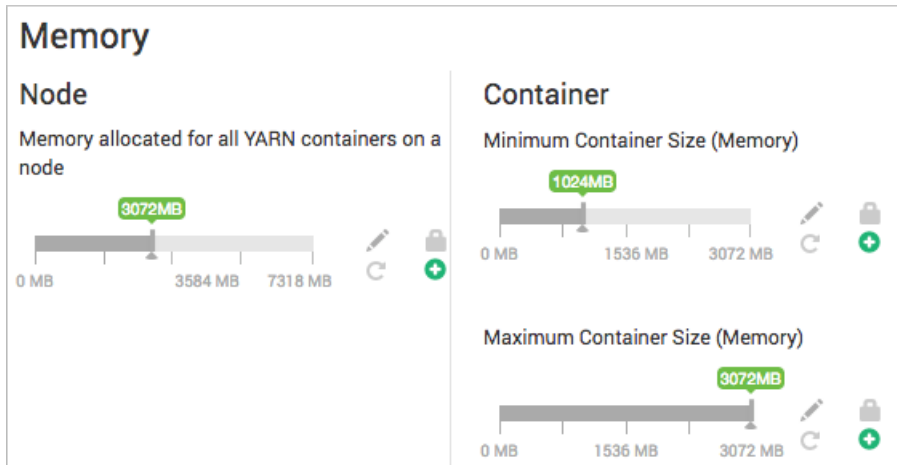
Memory

Node

Memory allocated for all YARN containers on a node

3072MB

0 MB 3584 MB 7318 MB

Container

Minimum Container Size (Memory)

1024MB

0 MB 1536 MB 3072 MB

Maximum Container Size (Memory)

3072MB

0 MB 1536 MB 3072 MB